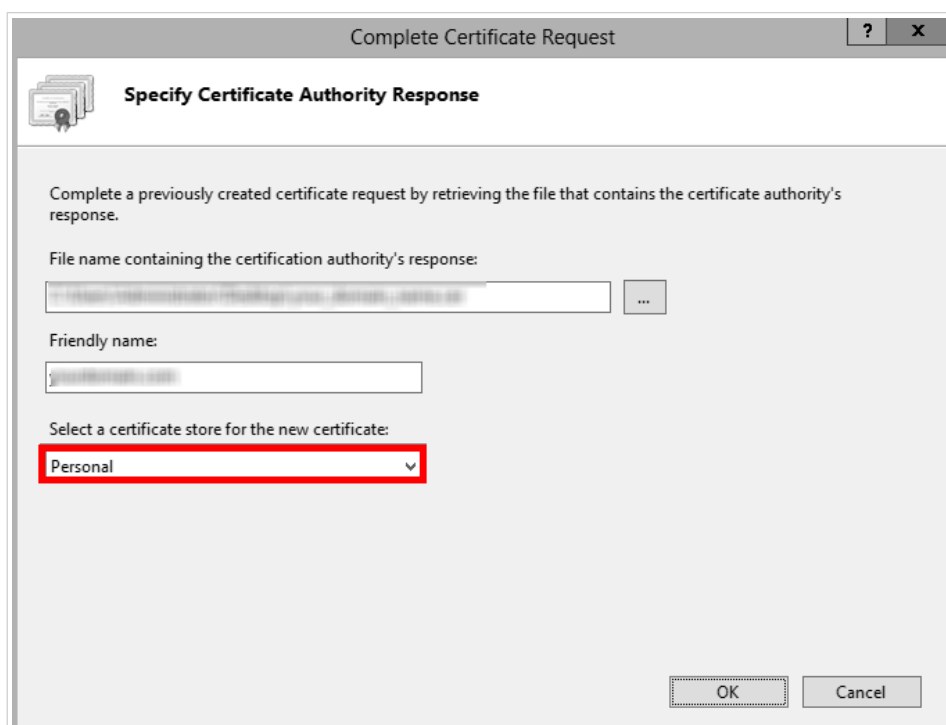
Complete Certificate Request

?

x

Specify Certificate Authority Response

Complete a previously created certificate request by retrieving the file that contains the certificate authority's response.

File name containing the certification authority's response:

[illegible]

...

Friendly name:

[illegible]

Select a certificate store for the new certificate:

Personal

OK

Cancel